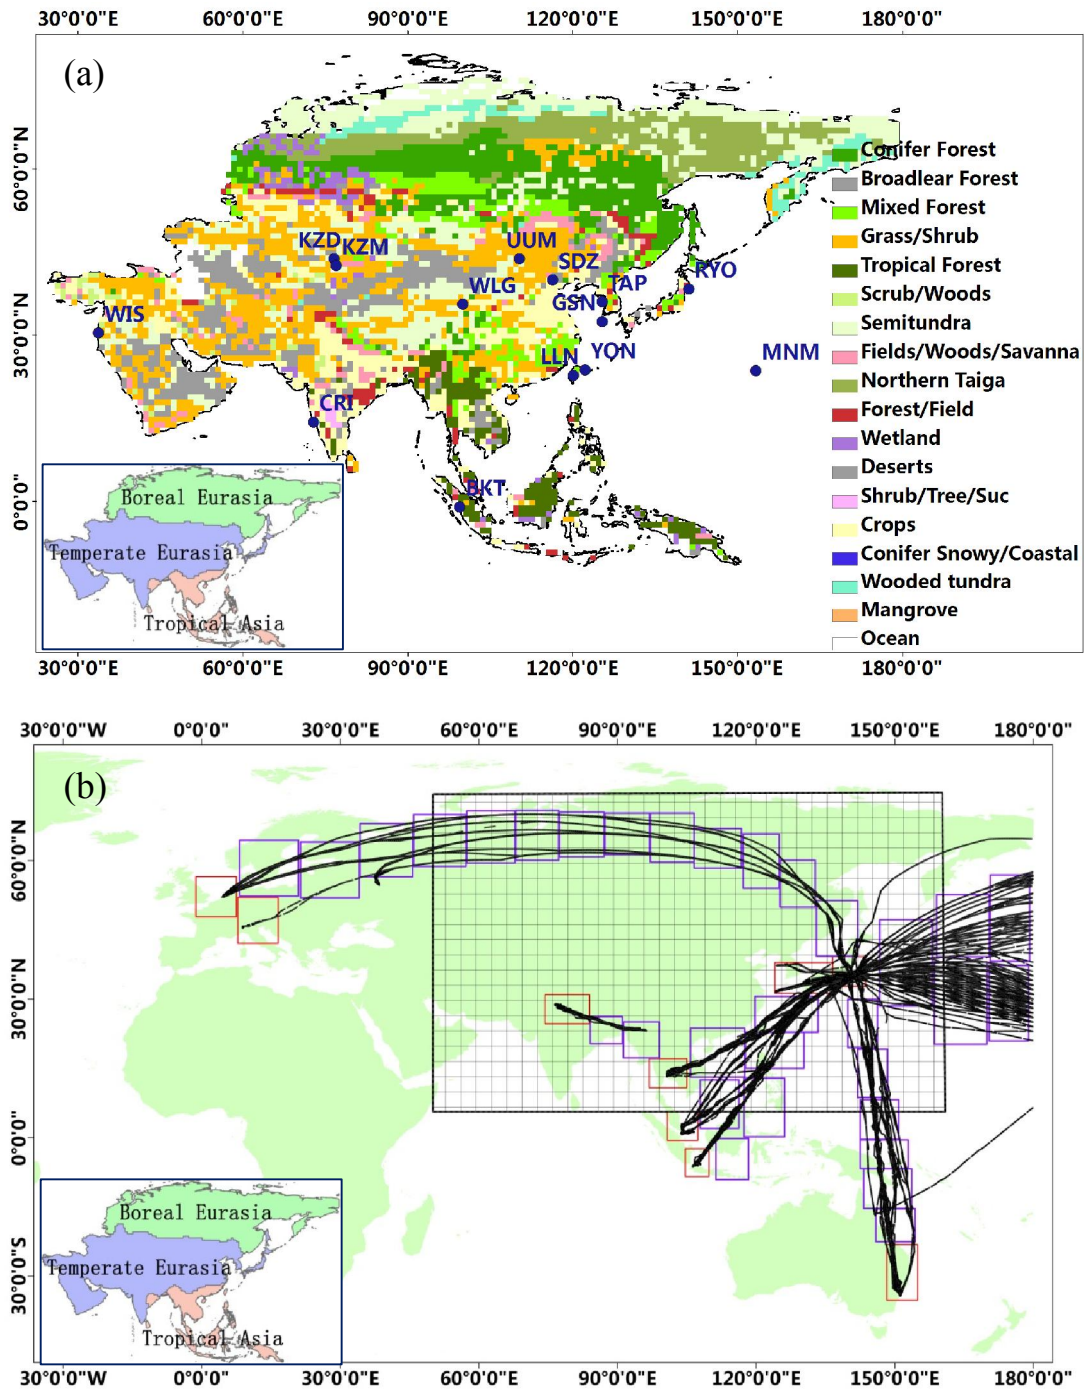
30°0'0"E 60°0'0"E 90°0'0"E 120°0'0"E 150°0'0"E 180°0'0"

(a)

60°0'0"N
30°0'0"N
0°0'0"

KZD KZM UUM SDZ TAP RYO WLG GSN WIS LLN YON MNM CRI BKT

Boreal Eurasia
Temperate Eurasia
Tropical Asia

Conifer Forest
Broadlear Forest
Mixed Forest
Grass/Shrub
Tropical Forest
Scrub/Woods
Semitundra
Fields/Woods/Savanna
Northern Taiga
Forest/Field
Wetland
Deserts
Shrub/Tree/Suc
Crops
Conifer Snowy/Coastal
Wooded tundra
Mangrove
Ocean

30°0'0"E 60°0'0"E 90°0'0"E 120°0'0"E 150°0'0"E 180°0'0"

30°0'0"W 0°0'0" 30°0'0"E 60°0'0"E 90°0'0"E 120°0'0"E 150°0'0"E 180°0'0"

(b)

60°0'0"N
30°0'0"N
0°0'0"
30°0'0"S

Boreal Eurasia
Temperate Eurasia
Tropical Asia

30°0'0"W 0°0'0" 30°0'0"E 60°0'0"E 90°0'0"E 120°0'0"E 150°0'0"E 180°0'0"